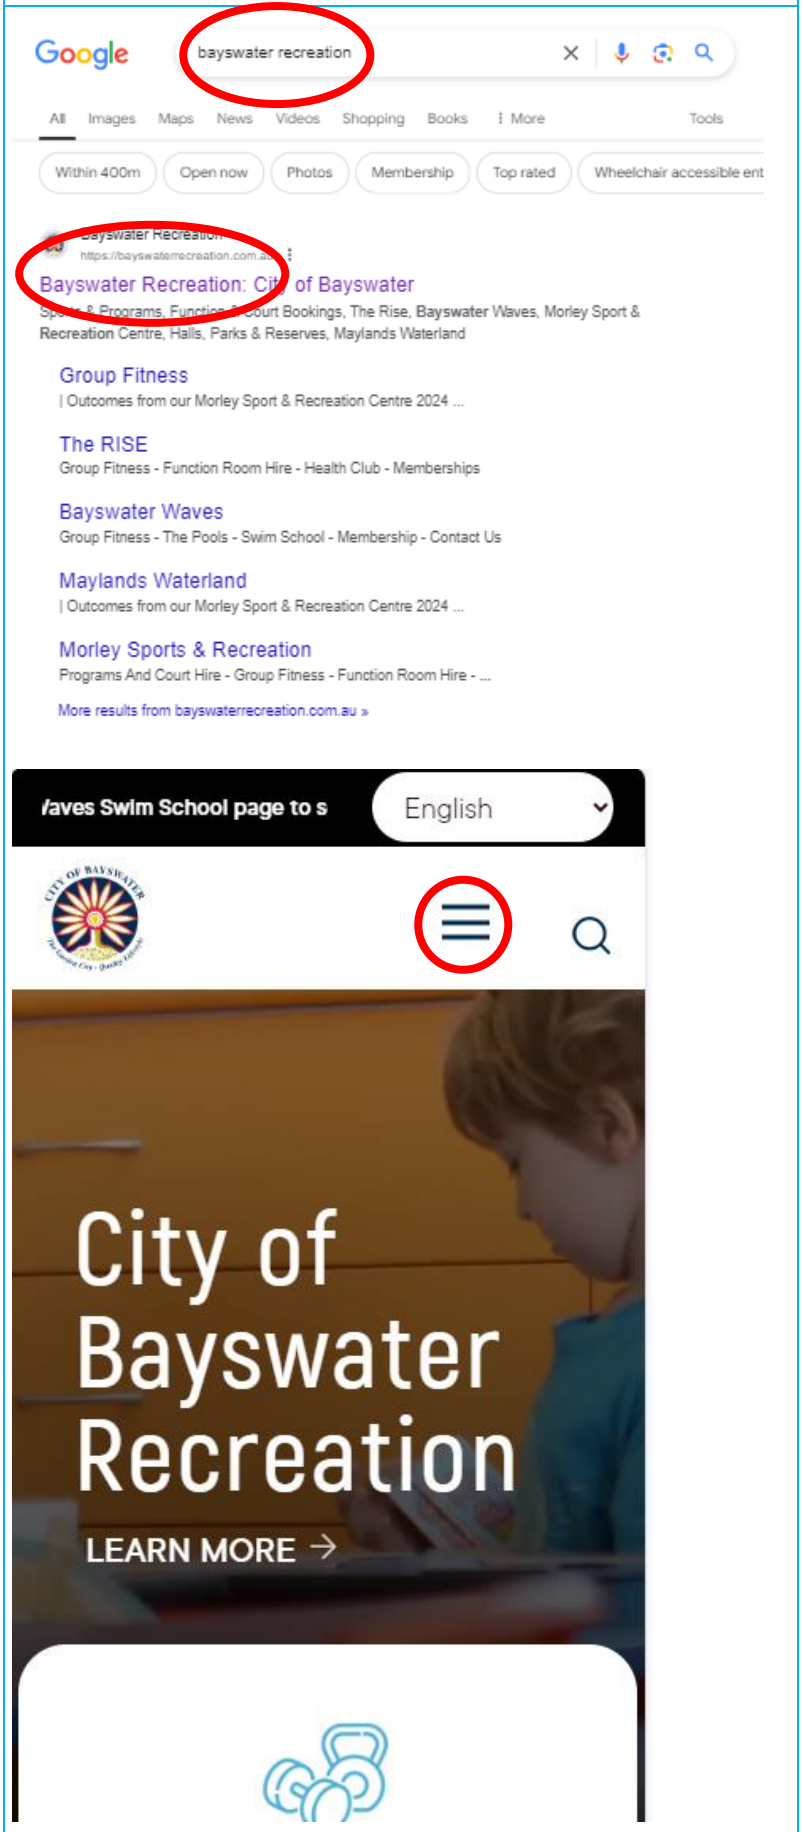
Google

bayswater recreation

All Images Maps News Videos Shopping Books ⋮ More Tools

Within 400m Open now Photos Membership Top rated Wheelchair accessible ent

Bayswater Recreation
https://bayswaterrecreation.com.au

Bayswater Recreation: City of Bayswater
Sports & Programs, Function & Court Bookings, The Rise, Bayswater Waves, Morley Sport & Recreation Centre, Halls, Parks & Reserves, Maylands Waterland

Group Fitness
| Outcomes from our Morley Sport & Recreation Centre 2024 ...

The RISE
Group Fitness - Function Room Hire - Health Club - Memberships

Bayswater Waves
Group Fitness - The Pools - Swim School - Membership - Contact Us

Maylands Waterland
| Outcomes from our Morley Sport & Recreation Centre 2024 ...

Morley Sports & Recreation
Programs And Court Hire - Group Fitness - Function Room Hire - ...

More results from bayswaterrecreation.com.au »

/aves Swim School page to s

English

CITY OF BAYSWATER

City of Bayswater Recreation

LEARN MORE →